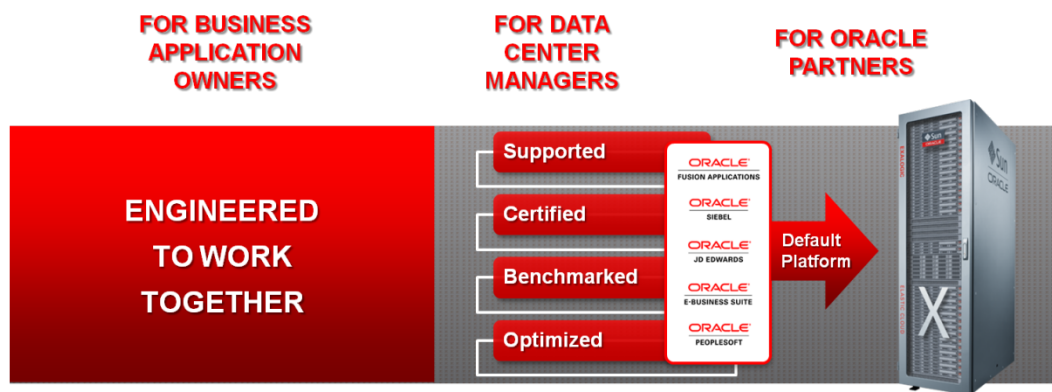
FOR BUSINESS APPLICATION OWNERS

FOR DATA CENTER MANAGERS

FOR ORACLE PARTNERS

ENGINEERED TO WORK TOGETHER

Supported

Certified

Benchmarked

Optimized

ORACLE
FUSION APPLICATIONS

ORACLE
SIEBEL

ORACLE
JD EDWARDS

ORACLE
E-BUSINESS SUITE

ORACLE
PEOPLESOFT

Default Platform

Sun
ORACLE

EXALOGIC

X